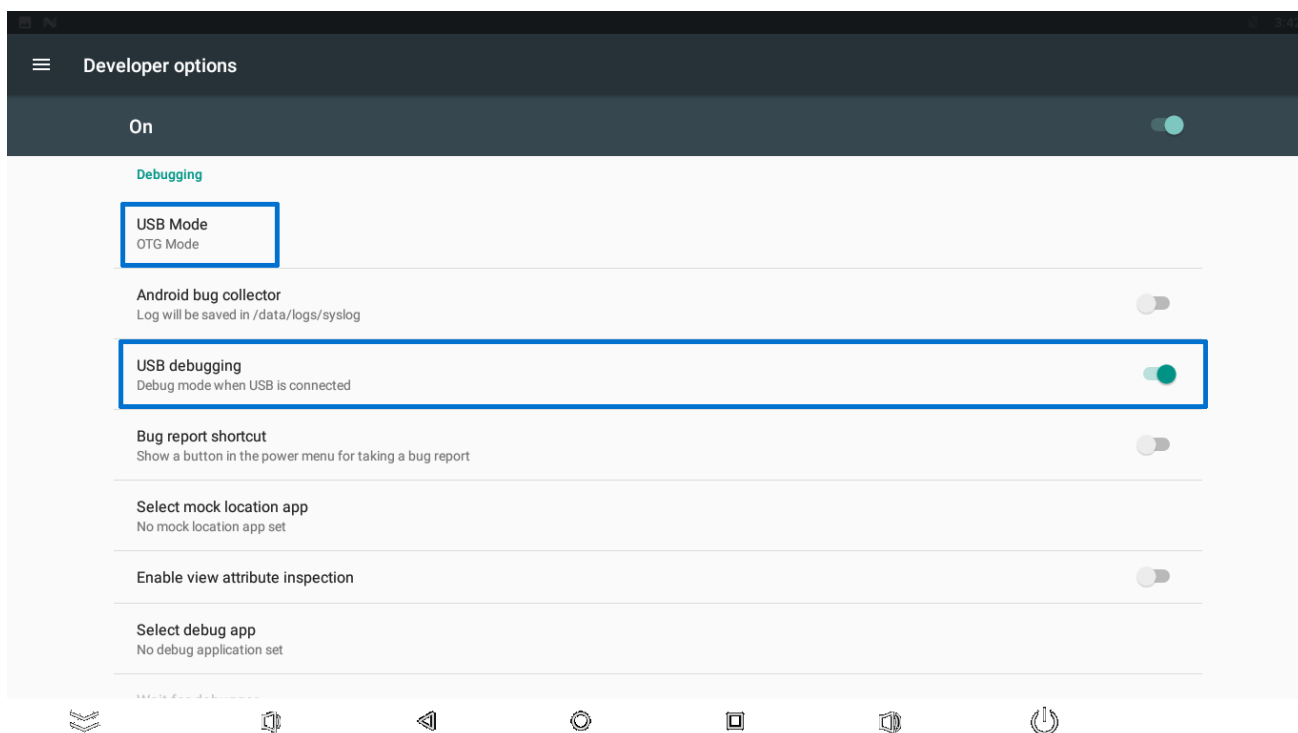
3:4

Developer options

On

Debugging

USB Mode
OTG Mode

Android bug collector
Log will be saved in /data/logs/syslog

USB debugging
Debug mode when USB is connected

Bug report shortcut
Show a button in the power menu for taking a bug report

Select mock location app
No mock location app set

Enable view attribute inspection

Select debug app
No debug application set

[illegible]